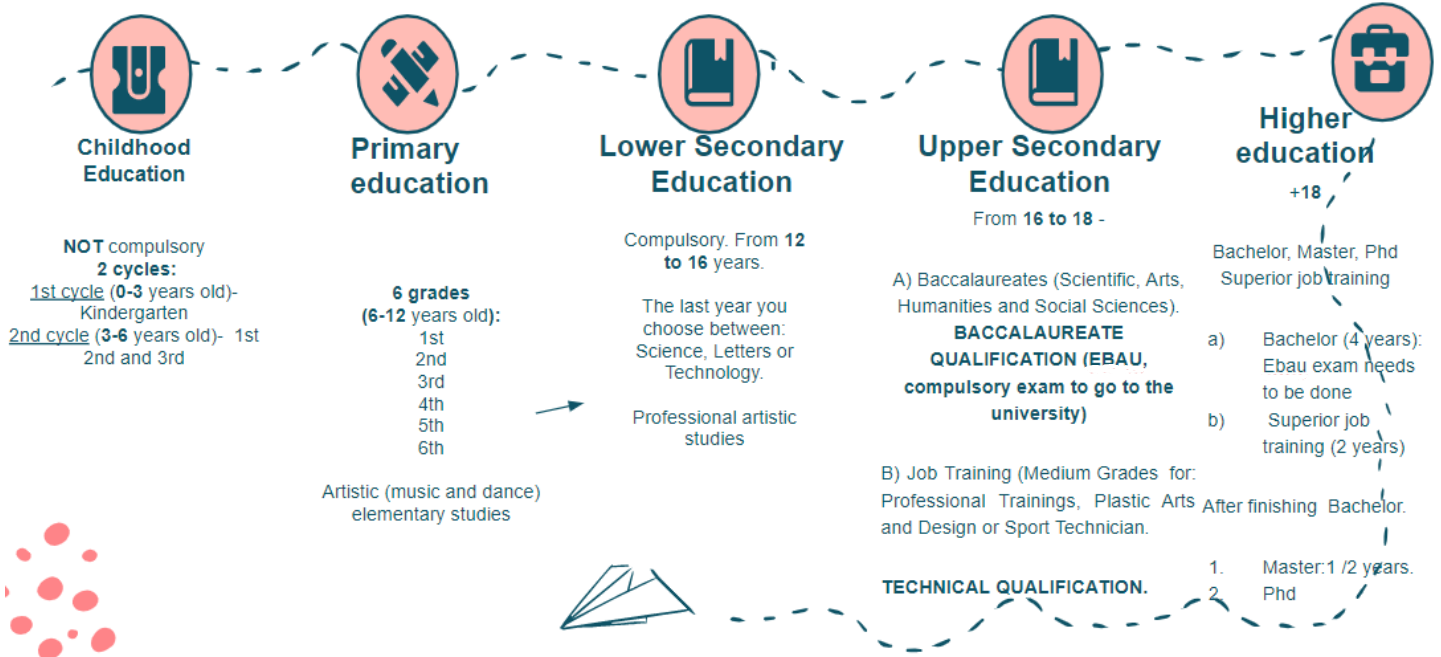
Childhood Education

NOT compulsory
2 cycles:
1st cycle (0-3 years old)- Kindergarten
2nd cycle (3-6 years old)- 1st 2nd and 3rd

Primary education

6 grades
(6-12 years old):
1st
2nd
3rd
4th
5th
6th

Artistic (music and dance) elementary studies

Lower Secondary Education

Compulsory. From 12 to 16 years.

The last year you choose between: Science, Letters or Technology.

Professional artistic studies

Upper Secondary Education

From 16 to 18 -

A) Baccalaureates (Scientific, Arts, Humanities and Social Sciences).
BACCALAUREATE QUALIFICATION (EBAU, compulsory exam to go to the university)

B) Job Training (Medium Grades for: Professional Trainings, Plastic Arts and Design or Sport Technician.

TECHNICAL QUALIFICATION.

Higher education

+18

Bachelor, Master, Phd
Superior job training

a) Bachelor (4 years): Ebau exam needs to be done
b) Superior job training (2 years)

After finishing Bachelor.

1. Master:1 /2 years.
2. Phd